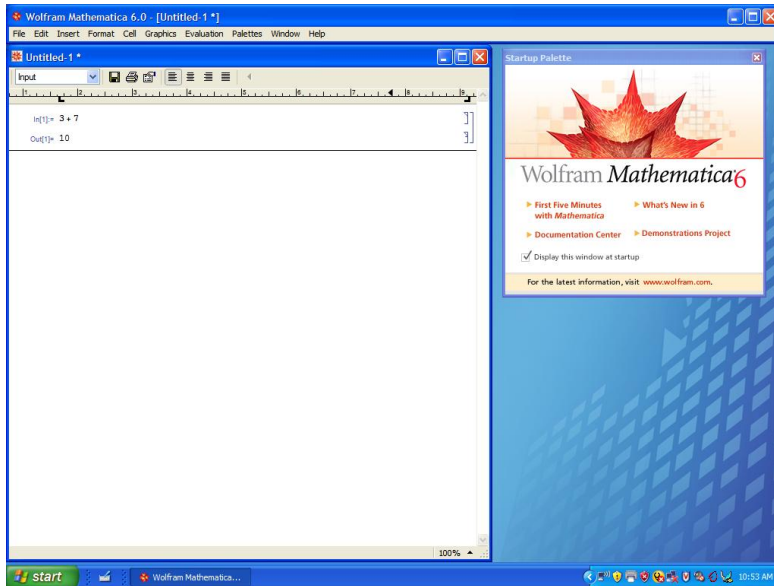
Wolfram Mathematica 6.0 - [Untitled-1 *]

File Edit Insert Format Cell Graphics Evaluation Palettes Window Help

Untitled-1 *

Input

2 3 4 5 6 7 8 9

In[1]:= 3 + 7

Out[1]= 10

100%

Startup Palette

Wolfram Mathematica 6

First Five Minutes with Mathematica

What's New in 6

Documentation Center

Demonstrations Project

Display this window at startup

For the latest information, visit www.wolfram.com.

start

Wolfram Mathematica...

10:53 AM